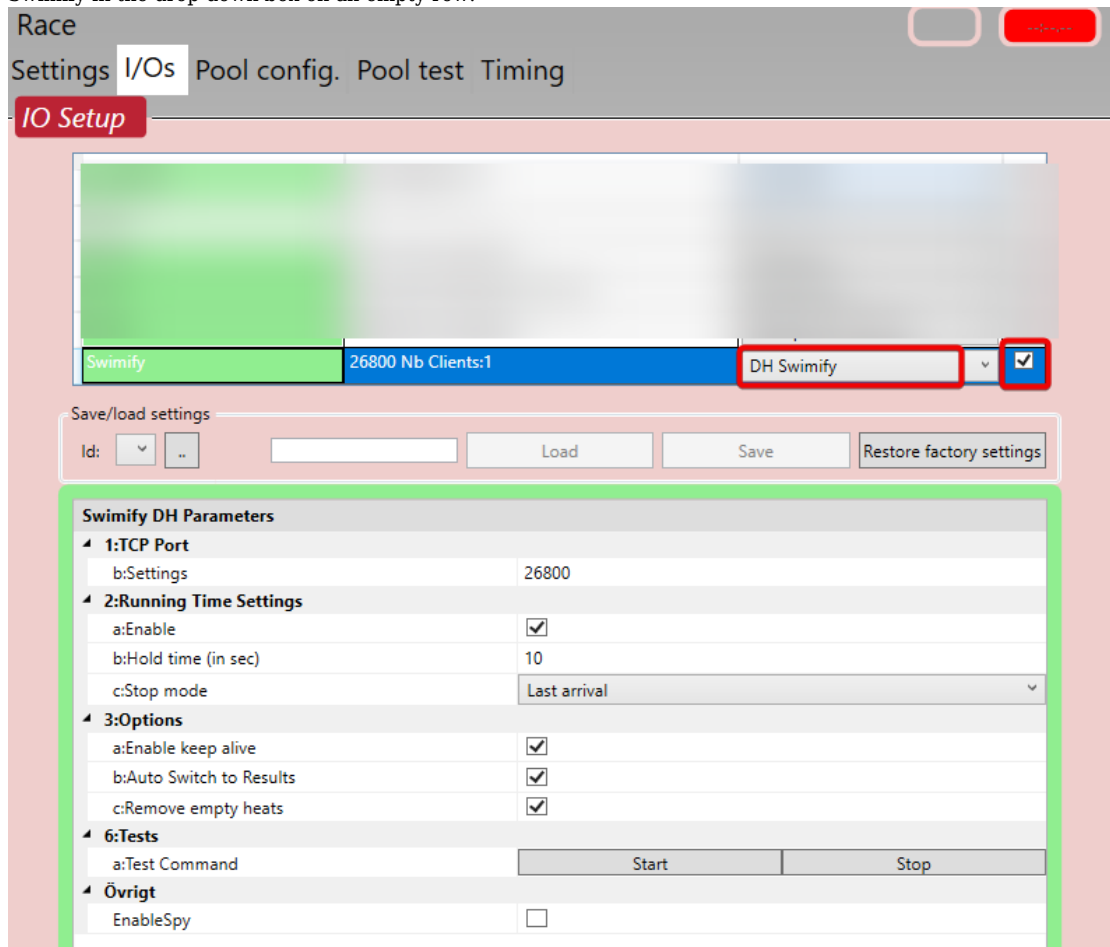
Swimify in the drop-down box on an empty row.

Race

Settings I/Os Pool config. Pool test Timing

IO Setup

Swimify 26800 Nb Clients:1 DH Swimify

Save/load settings

Id: ..

Load Save Restore factory settings

Swimify DH Parameters

| | |
|---|---|
| 1:TCP Port | |
| b:Settings | 26800 |
| 2:Running Time Settings | |
| a:Enable | ☑ |
| b:Hold time (in sec) | 10 |
| c:Stop mode | Last arrival |
| 3:Options | |
| a:Enable keep alive | ☑ |
| b:Auto Switch to Results | ☑ |
| c:Remove empty heats | ☑ |
| 6:Tests | |
| a:Test Command | Start Stop |
| Övrigt | |
| EnableSpy | ☐ |